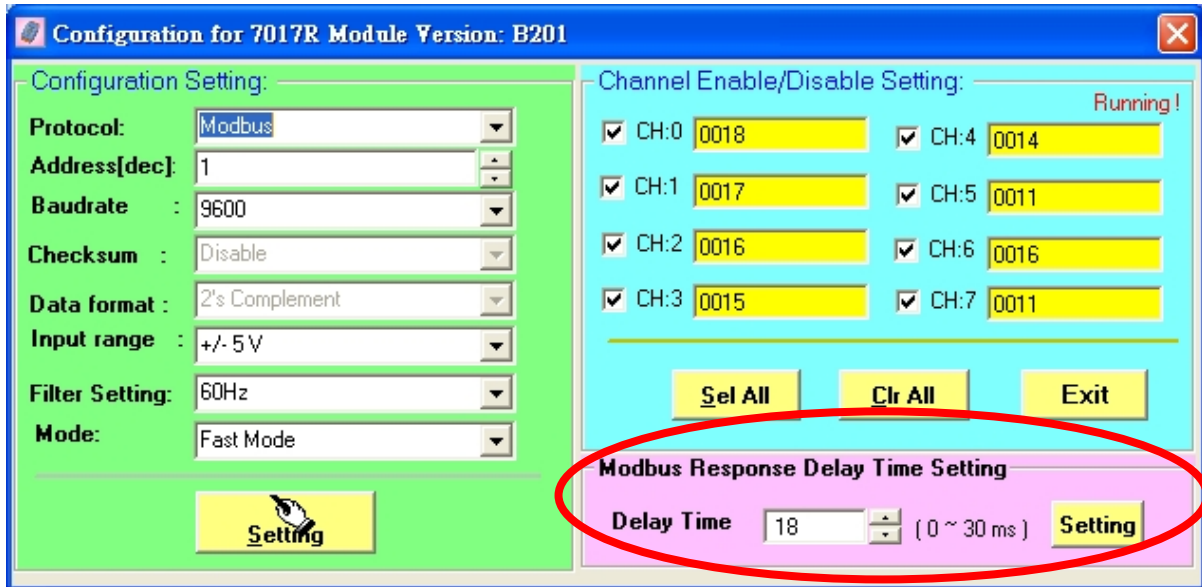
Configuration for 7017R Module Version: B201

Configuration Setting:

Protocol: Modbus
Address[dec]: 1
Baudrate : 9600
Checksum : Disable
Data format : 2's Complement
Input range : +/- 5 V
Filter Setting: 60Hz
Mode: Fast Mode

Setting

Channel Enable/Disable Setting:

Running !

CH:0 0018
CH:4 0014
CH:1 0017
CH:5 0011
CH:2 0016
CH:6 0016
CH:3 0015
CH:7 0011

Sel All
Clr All
Exit

Modbus Response Delay Time Setting

Delay Time 18 ( 0 ~ 30 ms ) Setting